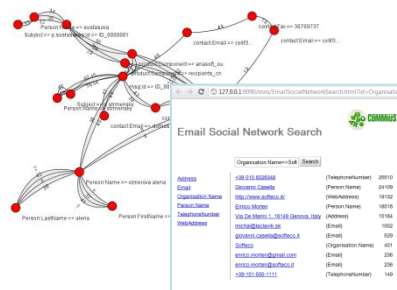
Person Name => sostasiva
Subject => p.sostasiva ... id => ID_0000001
contact:Fax => 36709737
contact:Email => cell3...
...component => aniasoft_ou
...Subject => recipients_cn
...msg id => ...
contact:Email => ...
Subject => ...
Person Name => ...
Person Name => stnerova alena
Person LastName => alena
Person FirstName => ...

127.0.0.1:9090/esns/EmailSocialNetworkSearch.html?id=Organisati...

Email Social Network Search

COMMIUS

Organisation Name=>Soft Search

Address
Email
Organisation Name
Person Name
TelephoneNumber
WebAddress

| +39 010 8026648 | (TelephoneNumber) | 28510 |
|---|---|---|
| Giovanni Casella | (Person Name) | 24109 |
| http://www.softeco.it | (WebAddress) | 19102 |
| Enrico Morten | (Person Name) | 16516 |
| Via De Marini 1, 16149 Genova, Italy | (Address) | 15184 |
| michal@laclavik.sk | (Email) | 1002 |
| giovanni.casella@softeco.it | (Email) | 529 |
| Softeco | (Organisation Name) | 431 |
| enrico.morten@gmail.com | (Email) | 236 |
| enrico.morten@softeco.it | (Email) | 236 |
| +39-101-560-1111 | (TelephoneNumber) | 149 |